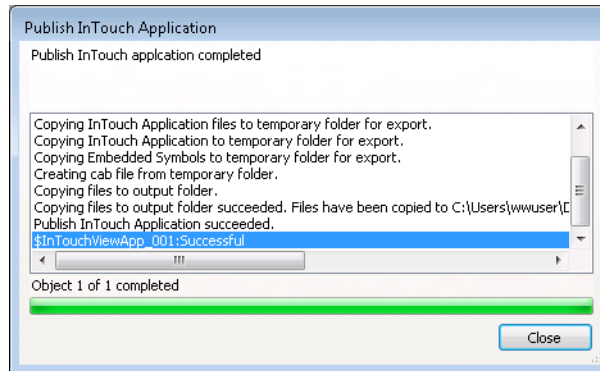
Publish InTouch Application

Publish InTouch applcation completed

Copying InTouch Application files to temporary folder for export.
Copying InTouch Application to temporary folder for export.
Copying Embedded Symbols to temporary folder for export.
Creating cab file from temporary folder.
Copying files to output folder.
Copying files to output folder succeeded. Files have been copied to C:\Users\wwuser\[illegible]
Publish InTouch Application succeeded.
$InTouchViewApp_001:Successful

Object 1 of 1 completed

Close